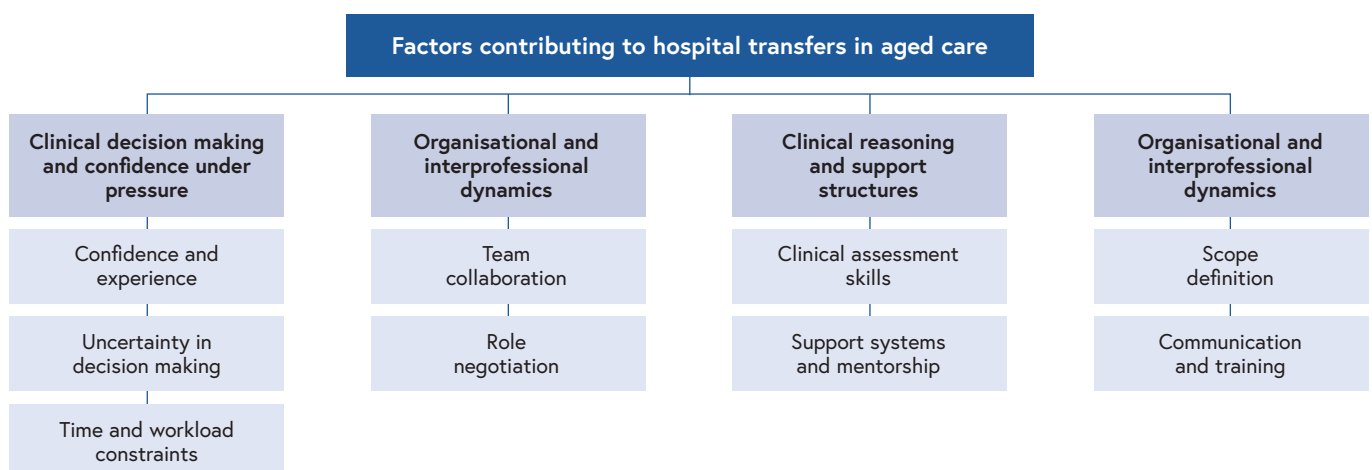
Factors contributing to hospital transfers in aged care

Clinical decision making and confidence under pressure

Confidence and experience

Uncertainty in decision making

Time and workload constraints

Organisational and interprofessional dynamics

Team collaboration

Role negotiation

Clinical reasoning and support structures

Clinical assessment skills

Support systems and mentorship

Organisational and interprofessional dynamics

Scope definition

Communication and training